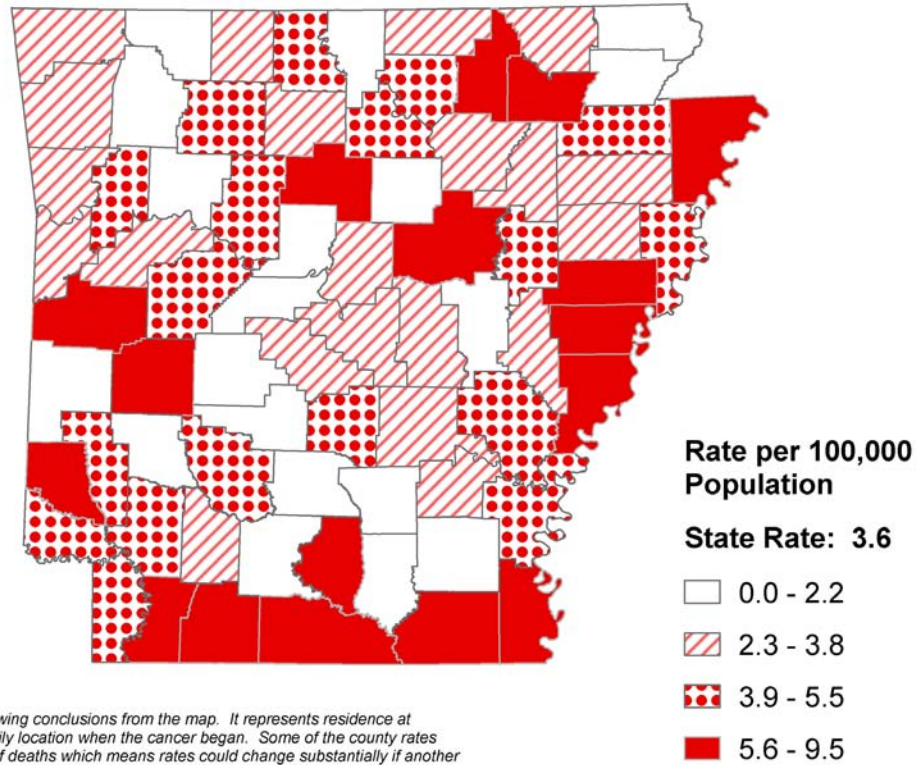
Rate per 100,000 Population

State Rate: 3.6

0.0 - 2.2

2.3 - 3.8

3.9 - 5.5

5.6 - 9.5

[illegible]wing conclusions from the map. It represents residence at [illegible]ily location when the cancer began. Some of the county rates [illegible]f deaths which means rates could change substantially if another